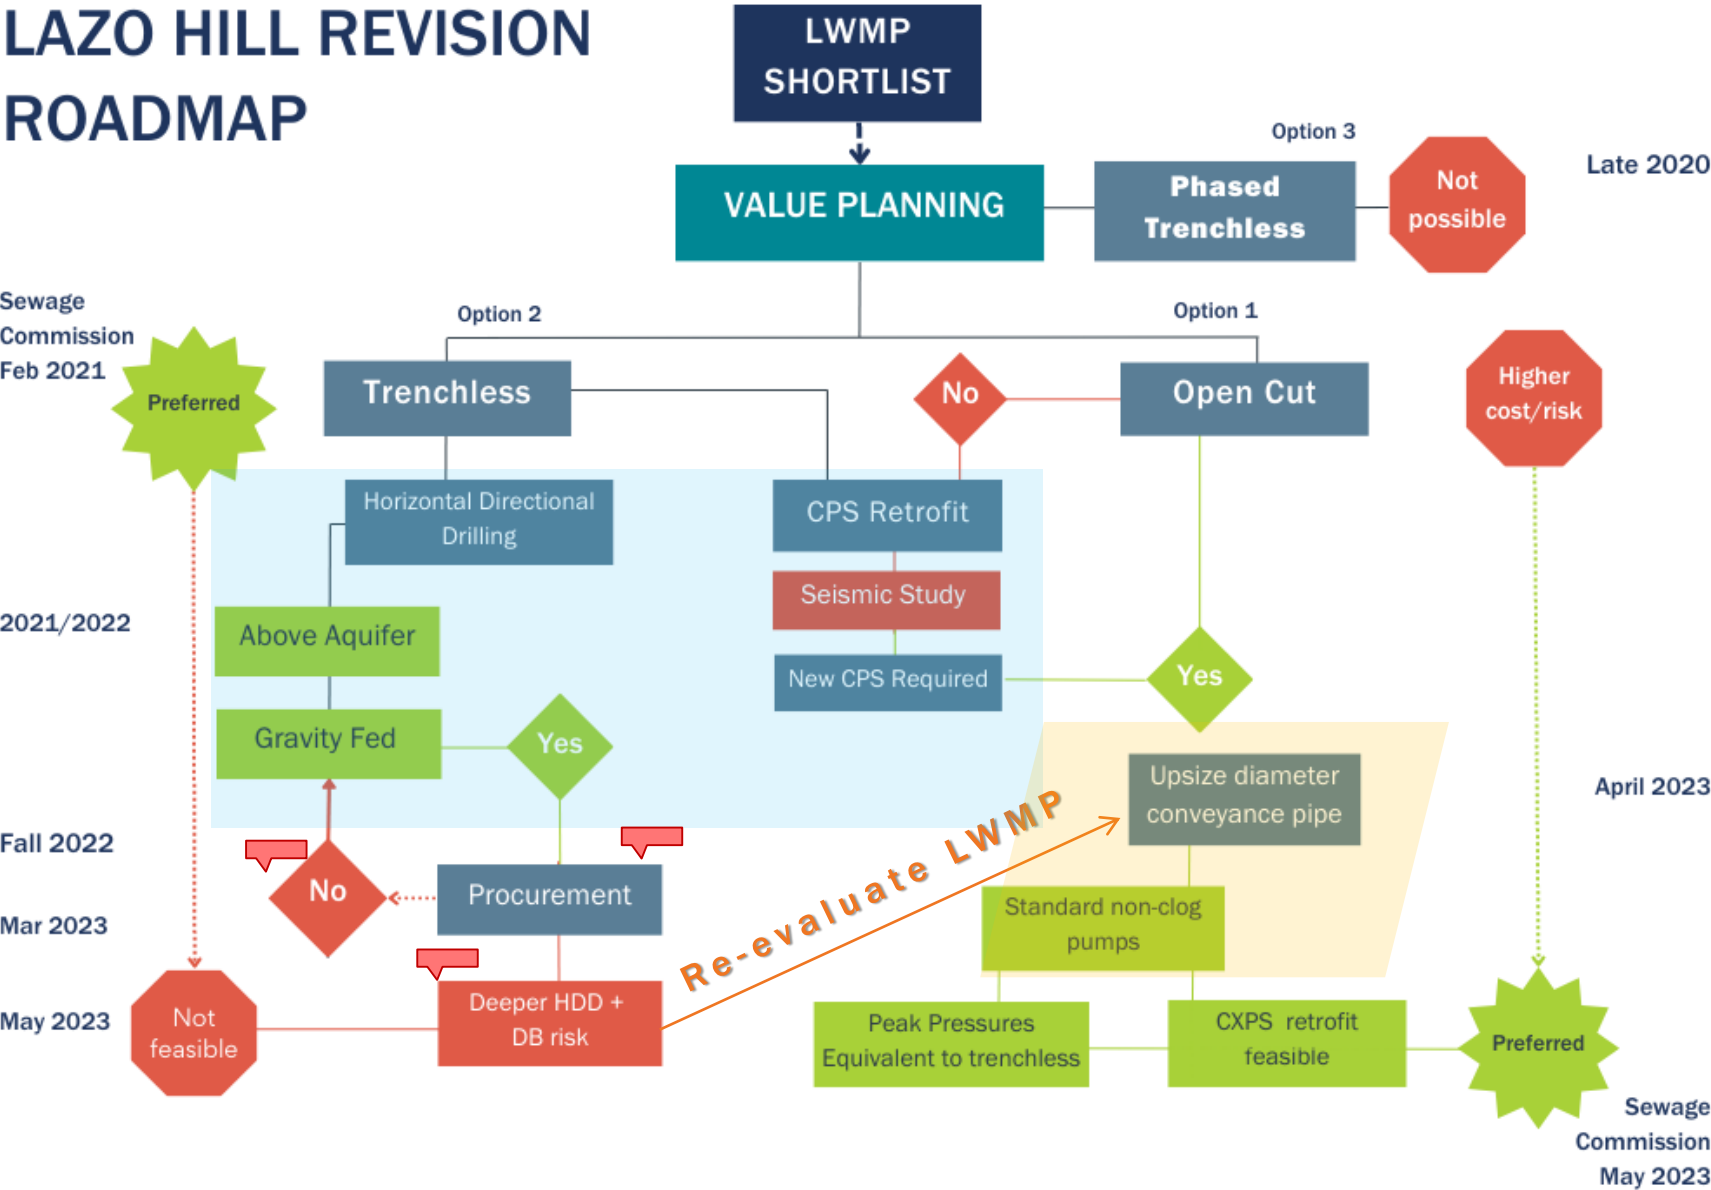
LAZO HILL REVISION ROADMAP

LWMP SHORTLIST

VALUE PLANNING

Option 3

Phased Trenchless

Not possible

Late 2020

Sewage Commission Feb 2021

Preferred

Option 2

Option 1

Trenchless

No

Open Cut

Higher cost/risk

Horizontal Directional Drilling

CPS Retrofit

Seismic Study

2021/2022

Above Aquifer

New CPS Required

Yes

Gravity Fed

Yes

Upsize diameter conveyance pipe

April 2023

Fall 2022

No

Procurement

Re-evaluate LWMP

Standard non-clog pumps

Mar 2023

May 2023

Not feasible

Deeper HDD + DB risk

Peak Pressures Equivalent to trenchless

CXPS retrofit feasible

Preferred

Sewage Commission May 2023